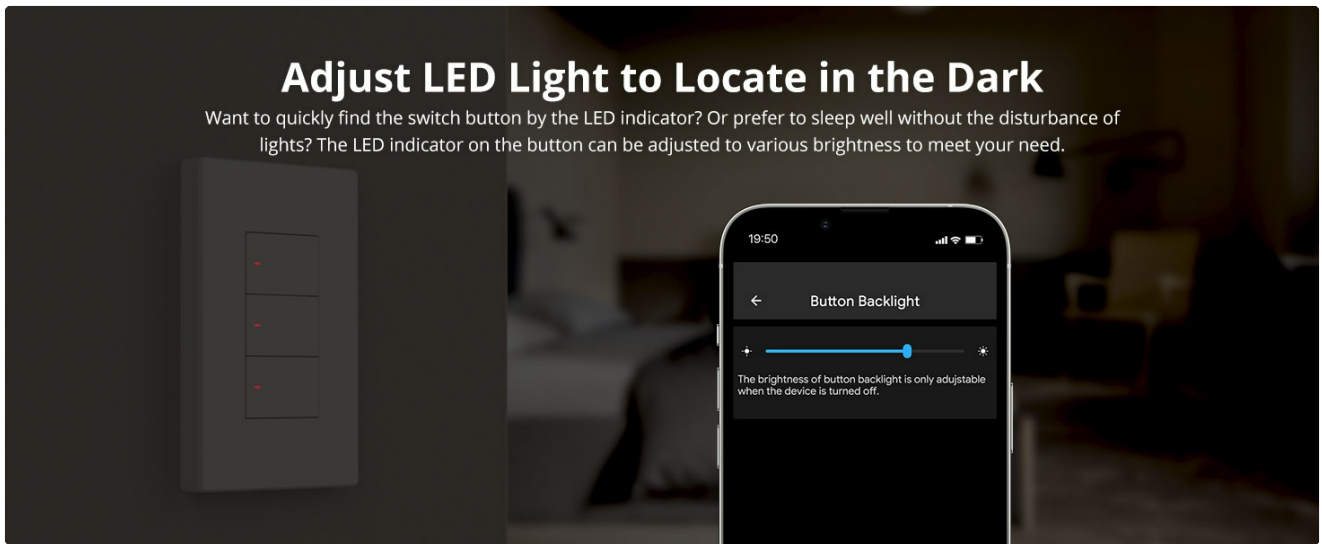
Adjust LED Light to Locate in the Dark

Want to quickly find the switch button by the LED indicator? Or prefer to sleep well without the disturbance of lights? The LED indicator on the button can be adjusted to various brightness to meet your need.

19:50

Button Backlight

The brightness of button backlight is only adujstable when the device is turned off.